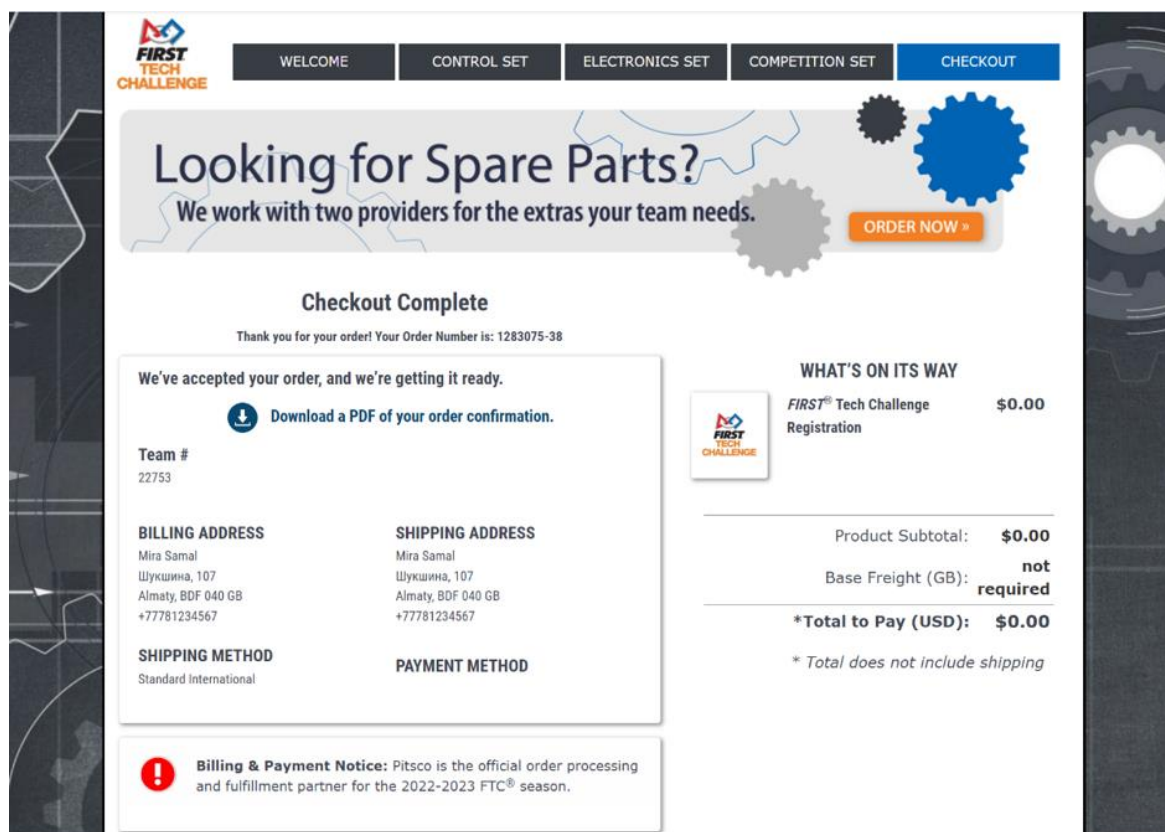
FIRST TECH CHALLENGE

WELCOME
CONTROL SET
ELECTRONICS SET
COMPETITION SET
CHECKOUT

Looking for Spare Parts?
We work with two providers for the extras your team needs.
ORDER NOW »

Checkout Complete

Thank you for your order! Your Order Number is: 1283075-38

We've accepted your order, and we're getting it ready.

Download a PDF of your order confirmation.

Team #
22753

BILLING ADDRESS
Mira Samal
Шукшина, 107
Almaty, BDF 040 GB
+77781234567

SHIPPING ADDRESS
Mira Samal
Шукшина, 107
Almaty, BDF 040 GB
+77781234567

SHIPPING METHOD
Standard International

PAYMENT METHOD

WHAT'S ON ITS WAY

FIRST TECH CHALLENGE

FIRST® Tech Challenge Registration $0.00

| | |
|---|---|
| Product Subtotal: | $0.00 |
| Base Freight (GB): | not required |
| *Total to Pay (USD): | $0.00 |

* Total does not include shipping

Billing & Payment Notice: Pitsco is the official order processing and fulfillment partner for the 2022-2023 FTC® season.